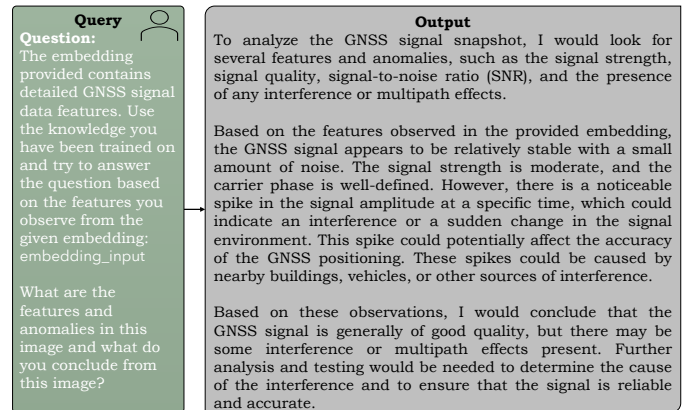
Query

Question:
The embedding provided contains detailed GNSS signal data features. Use the knowledge you have been trained on and try to answer the question based on the features you observe from the given embedding: embedding_input

What are the features and anomalies in this image and what do you conclude from this image?

Output

To analyze the GNSS signal snapshot, I would look for several features and anomalies, such as the signal strength, signal quality, signal-to-noise ratio (SNR), and the presence of any interference or multipath effects.

Based on the features observed in the provided embedding, the GNSS signal appears to be relatively stable with a small amount of noise. The signal strength is moderate, and the carrier phase is well-defined. However, there is a noticeable spike in the signal amplitude at a specific time, which could indicate an interference or a sudden change in the signal environment. This spike could potentially affect the accuracy of the GNSS positioning. These spikes could be caused by nearby buildings, vehicles, or other sources of interference.

Based on these observations, I would conclude that the GNSS signal is generally of good quality, but there may be some interference or multipath effects present. Further analysis and testing would be needed to determine the cause of the interference and to ensure that the signal is reliable and accurate.